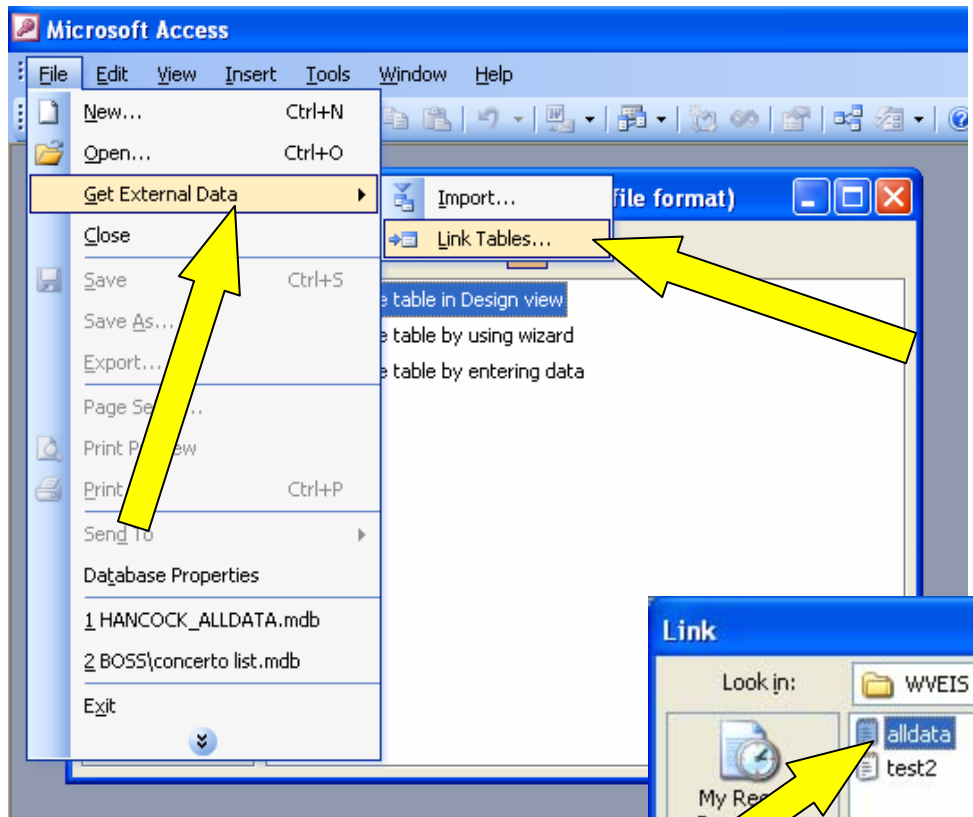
Microsoft Access

File Edit View Insert Tools Window Help

New... Ctrl+N
Open... Ctrl+O
Get External Data
Close
Save Ctrl+S
Save As...
Export...
Page Se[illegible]...
Print P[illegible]ew
Print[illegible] Ctrl+P
Send To
Database Properties
1 HANCOCK_ALLDATA.mdb
2 BOSS\concerto list.mdb
Exit

Import...
Link Tables...

file format)

e table in Design view
e table by using wizard
e table by entering data

Link
Look in: WVEIS
My Re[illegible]
alldata
test2